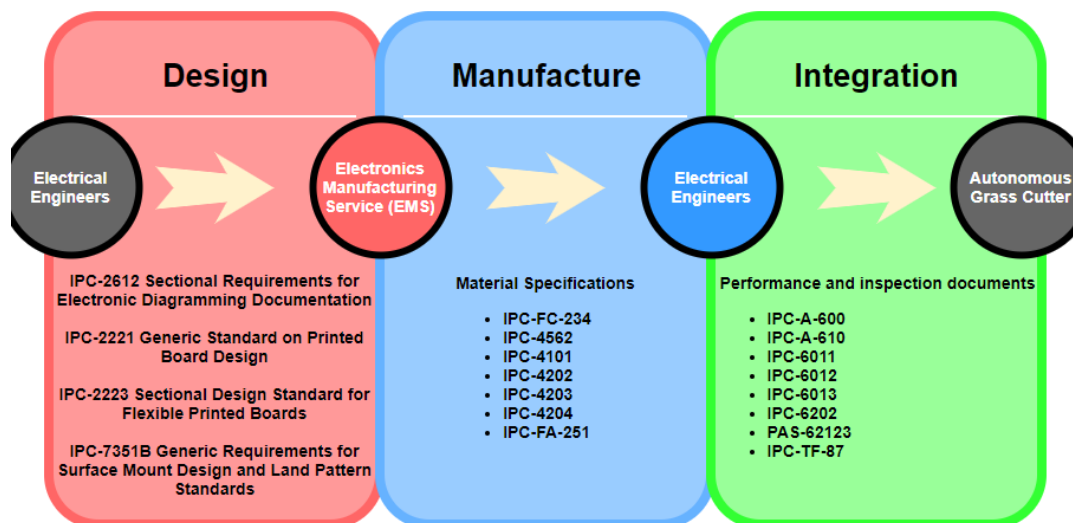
Design

Manufacture

Integration

Electrical Engineers

Electronics Manufacturing Service (EMS)

Electrical Engineers

Autonomous Grass Cutter

IPC-2612 Sectional Requirements for Electronic Diagramming Documentation

IPC-2221 Generic Standard on Printed Board Design

IPC-2223 Sectional Design Standard for Flexible Printed Boards

IPC-7351B Generic Requirements for Surface Mount Design and Land Pattern Standards

Material Specifications

- IPC-FC-234
- IPC-4562
- IPC-4101
- IPC-4202
- IPC-4203
- IPC-4204
- IPC-FA-251

Performance and inspection documents

- IPC-A-600
- IPC-A-610
- IPC-6011
- IPC-6012
- IPC-6013
- IPC-6202
- PAS-62123
- IPC-TF-87